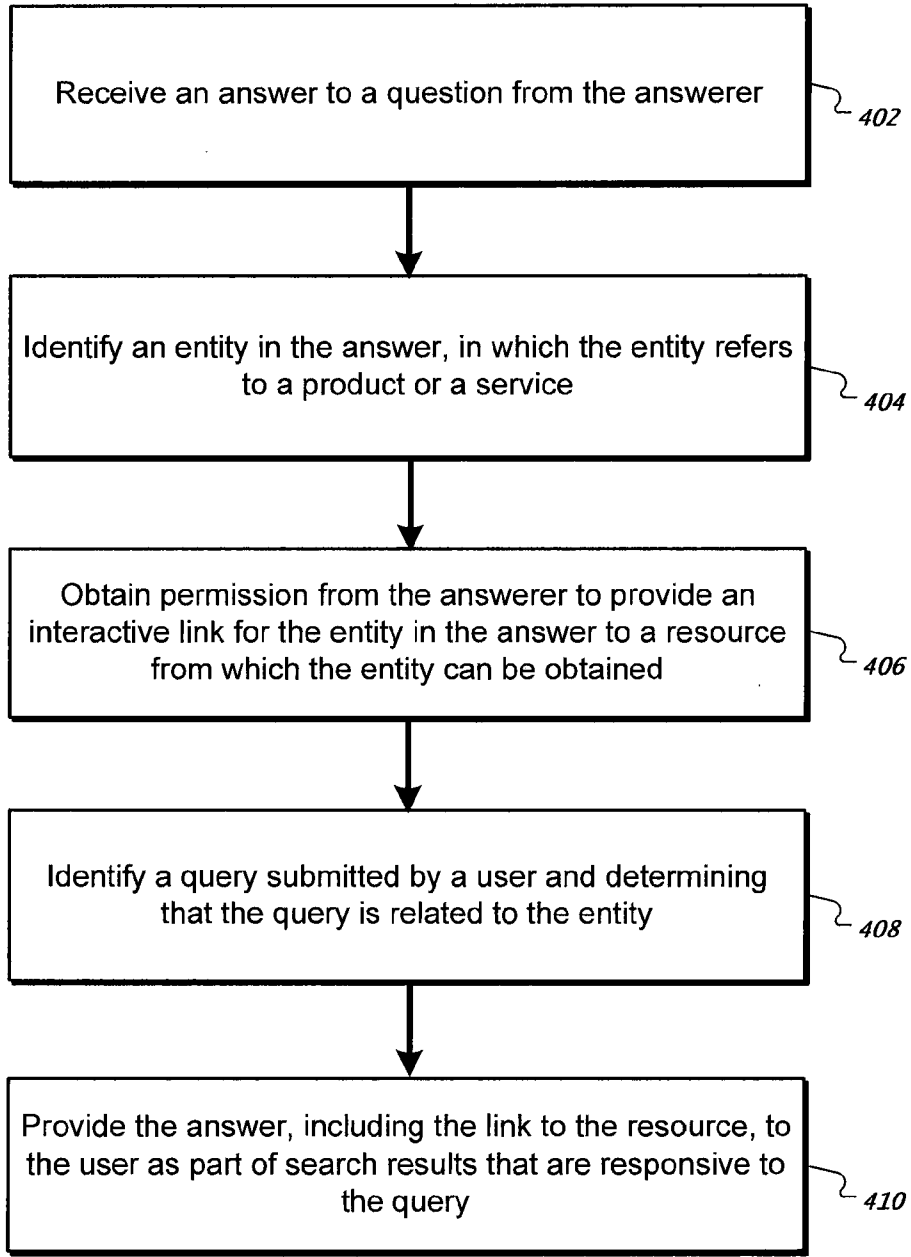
Receive an answer to a question from the answerer

402

Identify an entity in the answer, in which the entity refers to a product or a service

404

Obtain permission from the answerer to provide an interactive link for the entity in the answer to a resource from which the entity can be obtained

406

Identify a query submitted by a user and determining that the query is related to the entity

408

Provide the answer, including the link to the resource, to the user as part of search results that are responsive to the query

410